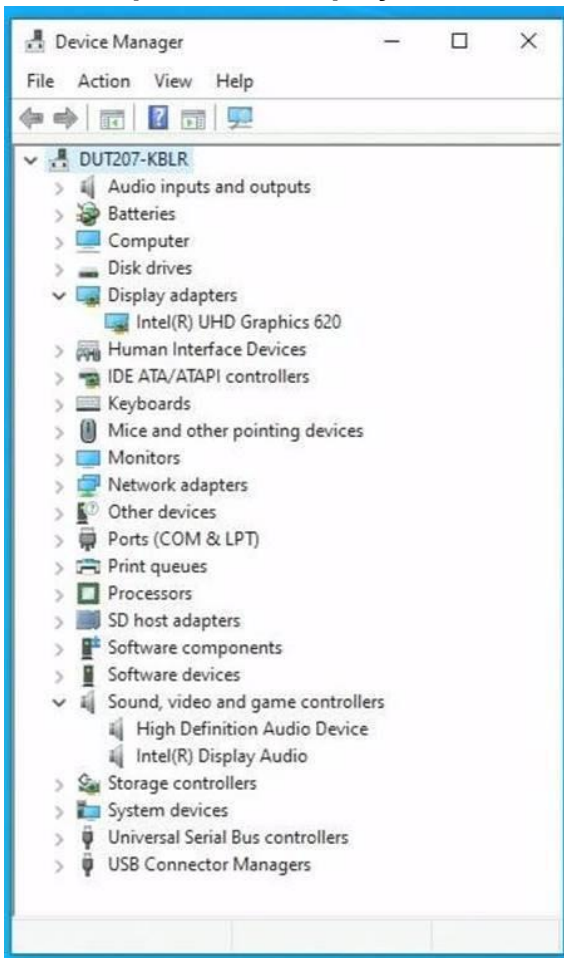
Device Manager

File Action View Help

DUT207-KBLR
Audio inputs and outputs
Batteries
Computer
Disk drives
Display adapters
Intel(R) UHD Graphics 620
Human Interface Devices
IDE ATA/ATAPI controllers
Keyboards
Mice and other pointing devices
Monitors
Network adapters
Other devices
Ports (COM & LPT)
Print queues
Processors
SD host adapters
Software components
Software devices
Sound, video and game controllers
High Definition Audio Device
Intel(R) Display Audio
Storage controllers
System devices
Universal Serial Bus controllers
USB Connector Managers